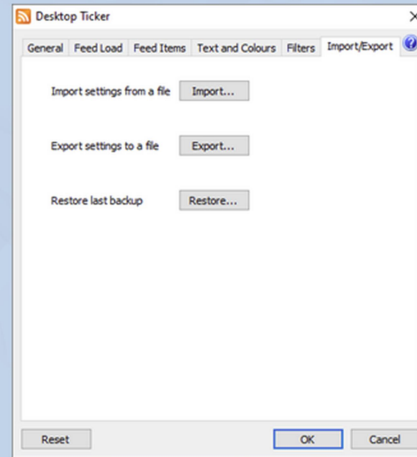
Desktop Ticker

General | Feed Load | Feed Items | Text and Colours | Filters | Import/Export

Import settings from a file Import...

Export settings to a file Export...

Restore last backup Restore...

Reset

OK Cancel